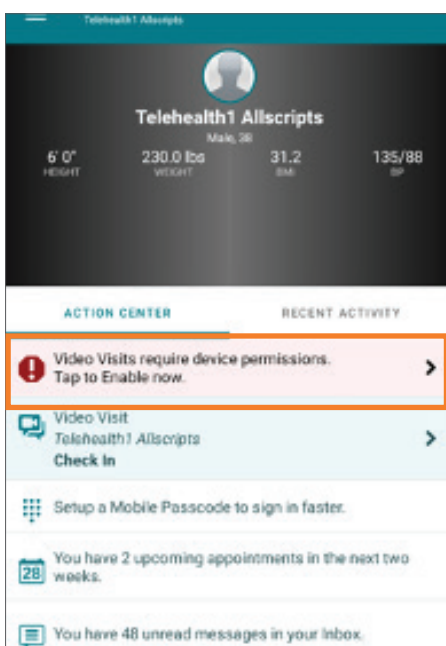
Telehealth1 Allscripts

Telehealth1 Allscripts
Male, 38

6' 0"
HEIGHT

230.0 lbs
WEIGHT

31.2
BMI

135/88
BP

ACTION CENTER

RECENT ACTIVITY

Video Visits require device permissions. Tap to Enable now.

Video Visit
Telehealth1 Allscripts
Check In

Setup a Mobile Passcode to sign in faster.

28
You have 2 upcoming appointments in the next two weeks.

You have 48 unread messages in your Inbox.